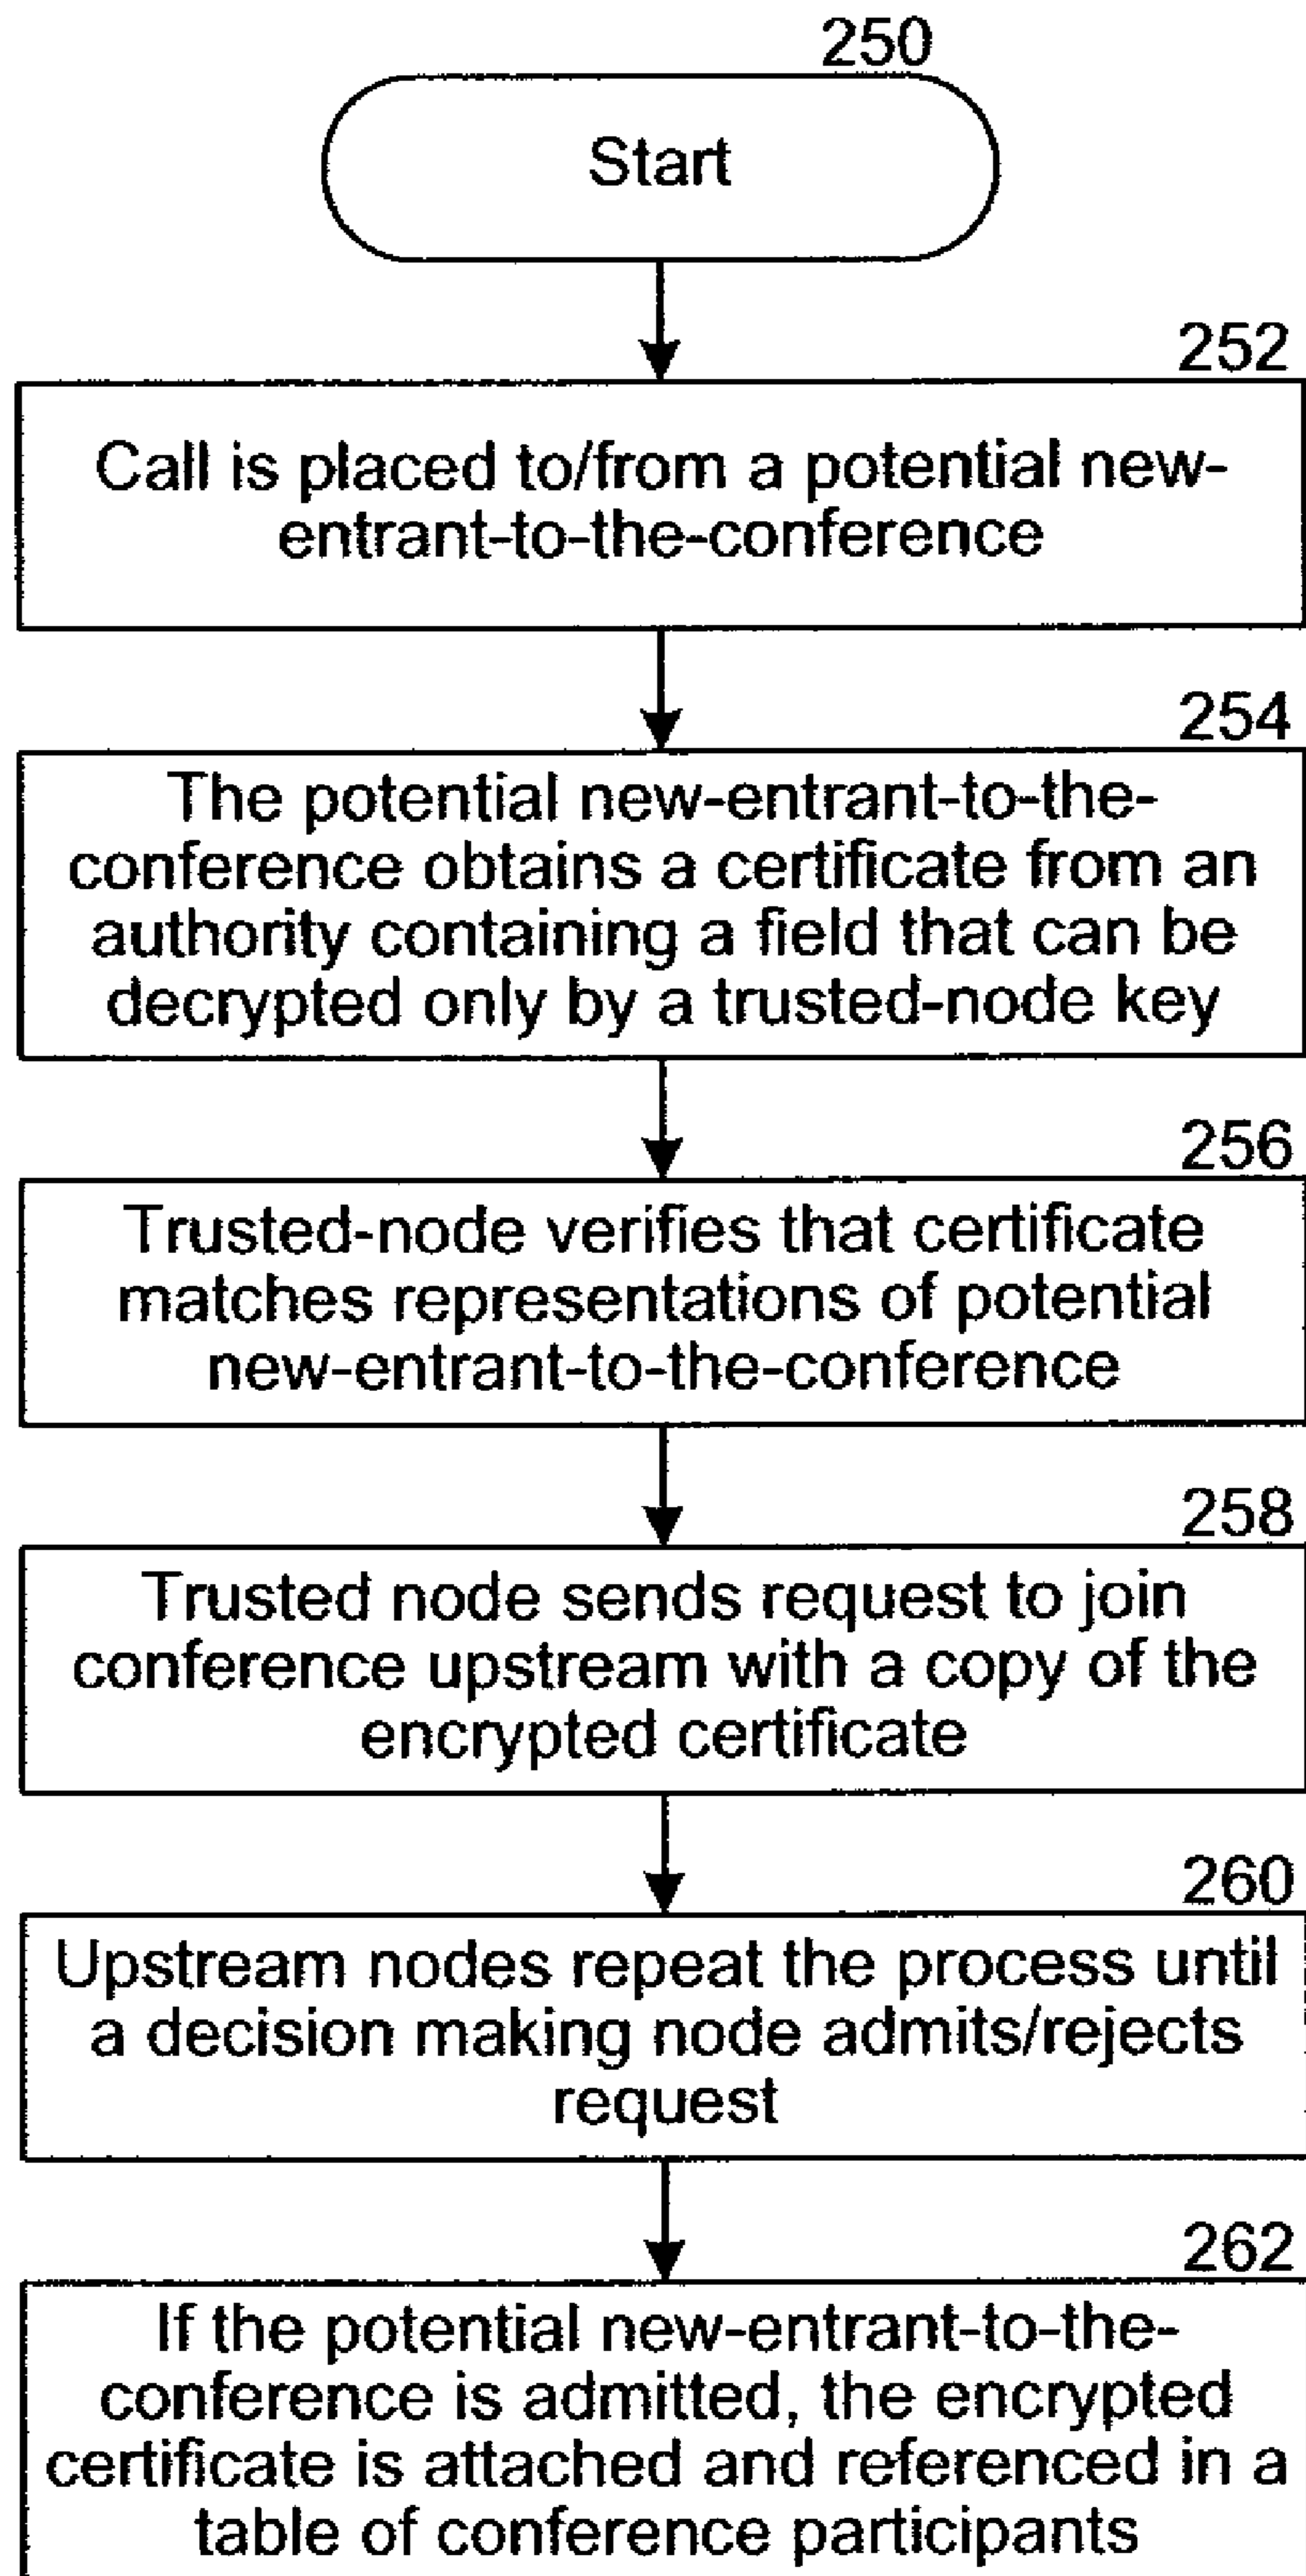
250

Start

252

Call is placed to/from a potential new-entrant-to-the-conference

254

The potential new-entrant-to-the-conference obtains a certificate from an authority containing a field that can be decrypted only by a trusted-node key

256

Trusted-node verifies that certificate matches representations of potential new-entrant-to-the-conference

258

Trusted node sends request to join conference upstream with a copy of the encrypted certificate

260

Upstream nodes repeat the process until a decision making node admits/rejects request

262

If the potential new-entrant-to-the-conference is admitted, the encrypted certificate is attached and referenced in a table of conference participants